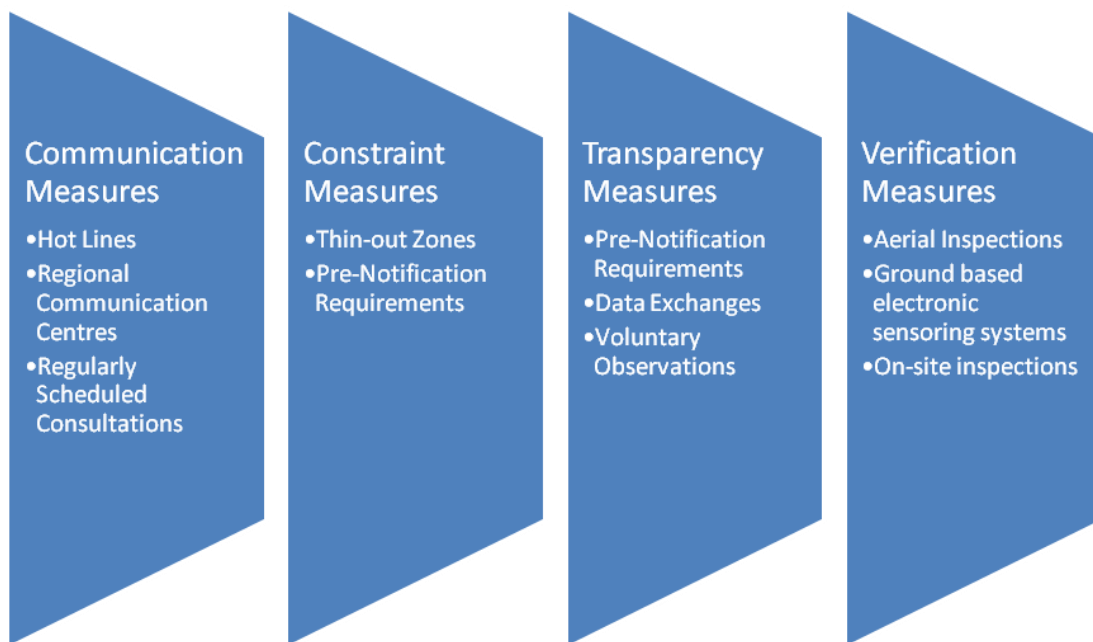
Communication Measures

•Hot Lines
•Regional Communication Centres
•Regularly Scheduled Consultations

Constraint Measures

•Thin-out Zones
•Pre-Notification Requirements

Transparency Measures

•Pre-Notification Requirements
•Data Exchanges
•Voluntary Observations

Verification Measures

•Aerial Inspections
•Ground based electronic sensoring systems
•On-site inspections